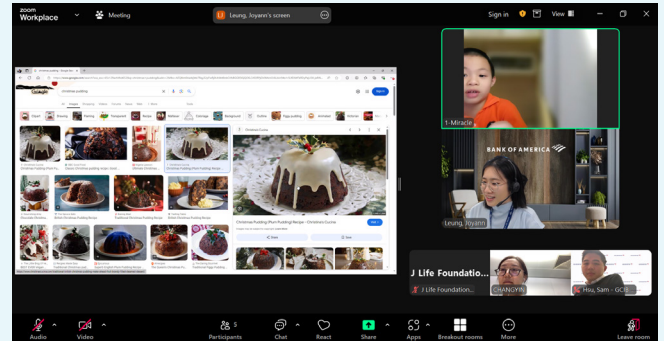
zoom Workplace
Meeting
Leung, Joyann's screen
Sign in
View
christmas pudding
Christmas Pudding (Plum Pudding Recipe - Christmas Cuisine
1-Miracle
BANK OF AMERICA
Leung, Joyann
J Life Foundatio...
J Life Foundation...
CHANGYIN
Hsu, Sam - GCB
Audio
Video
5
Participants
Chat
React
Share
Apps
Breakout rooms
More
Leave room